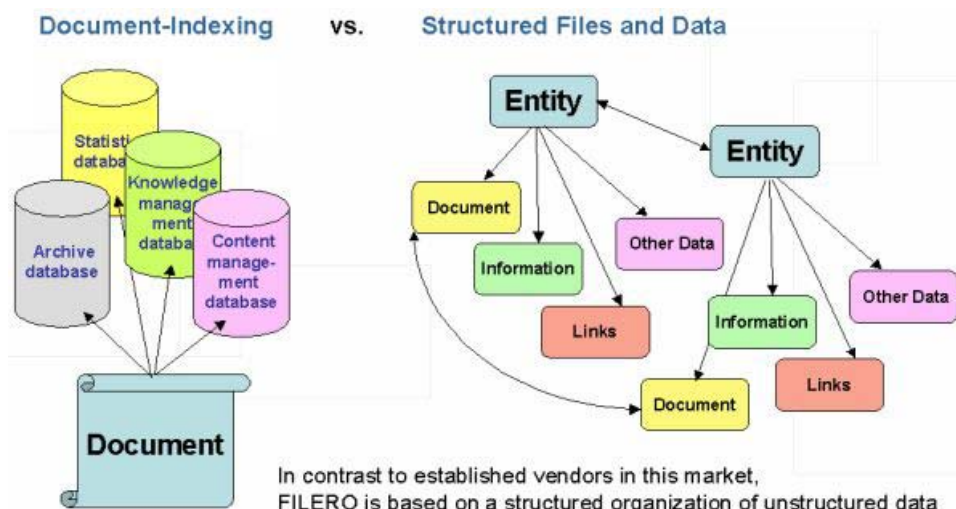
Document-Indexing vs. Structured Files and Data

Statisti databa

Knowledge manag ment databa

Archive database

Content manage- ment database

Document

Entity

Entity

Document

Information

Other Data

Links

Information

Other Data

Links

Document

In contrast to established vendors in this market,
FILERO is based on a structured organization of unstructured data